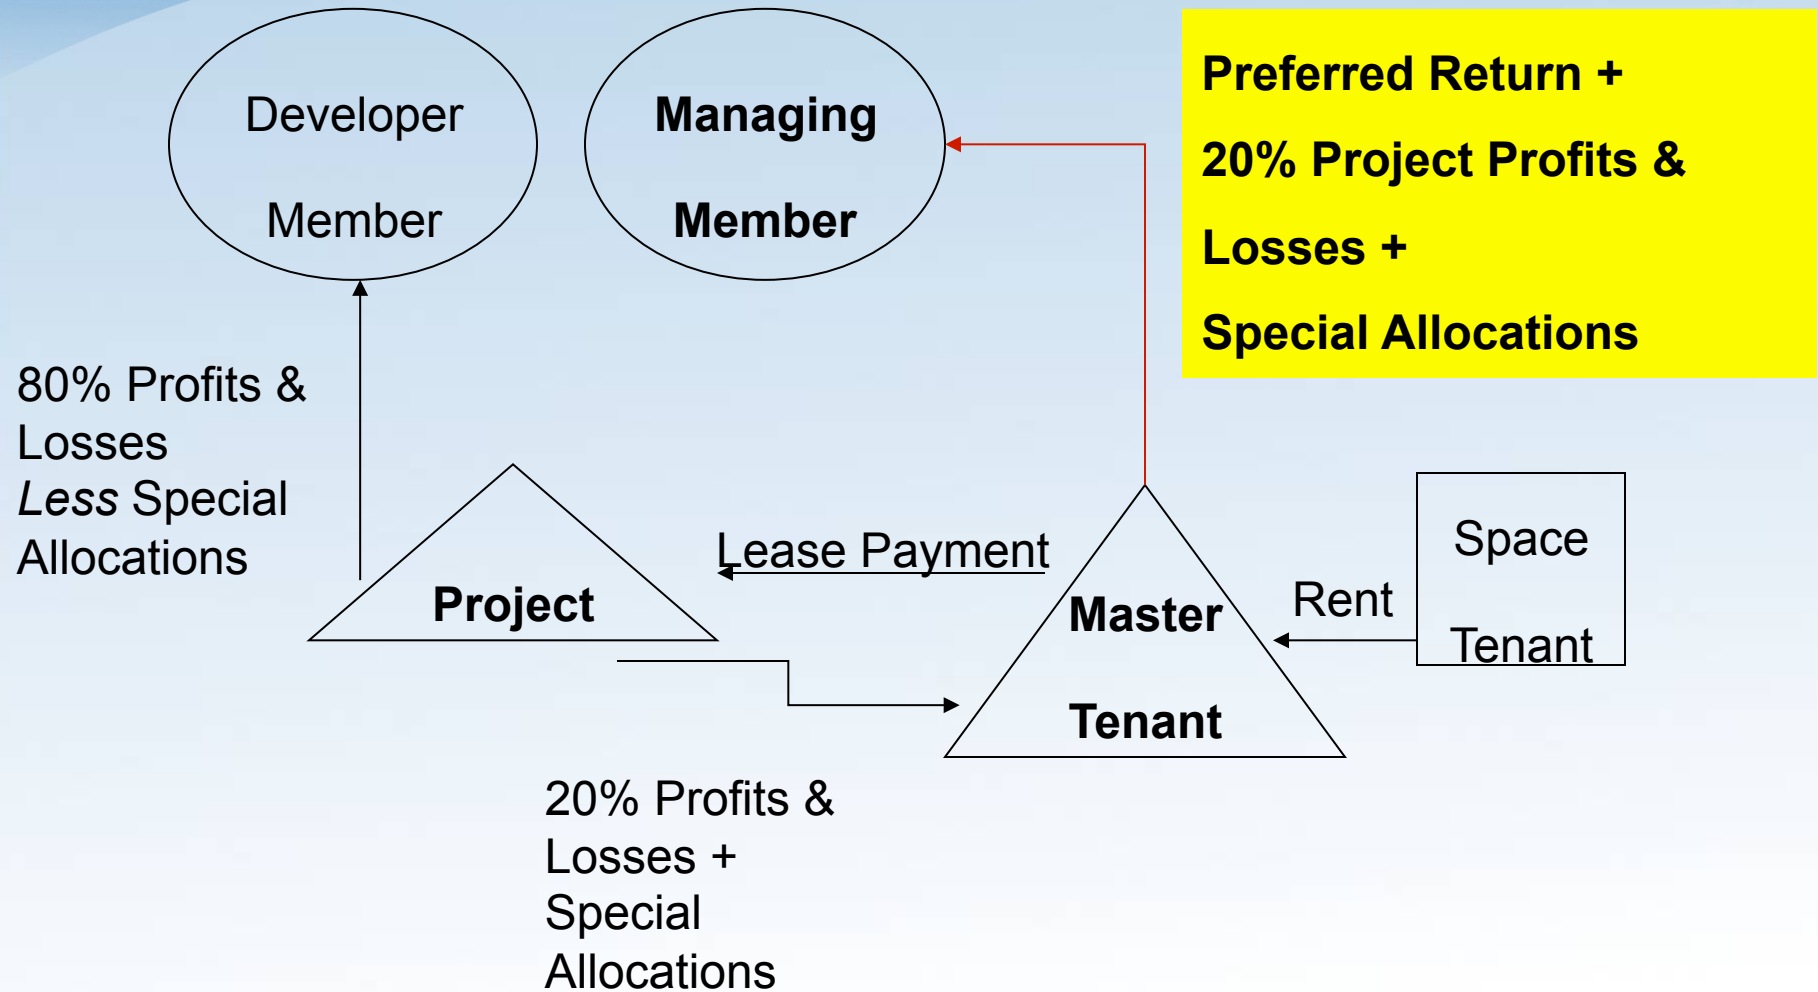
Developer

Member

Managing

Member

Preferred Return +

20% Project Profits &

Losses +

Special Allocations

80% Profits & Losses
*Less* Special Allocations

Project

Lease Payment

Master

Tenant

Rent

Space

Tenant

20% Profits & Losses + Special Allocations